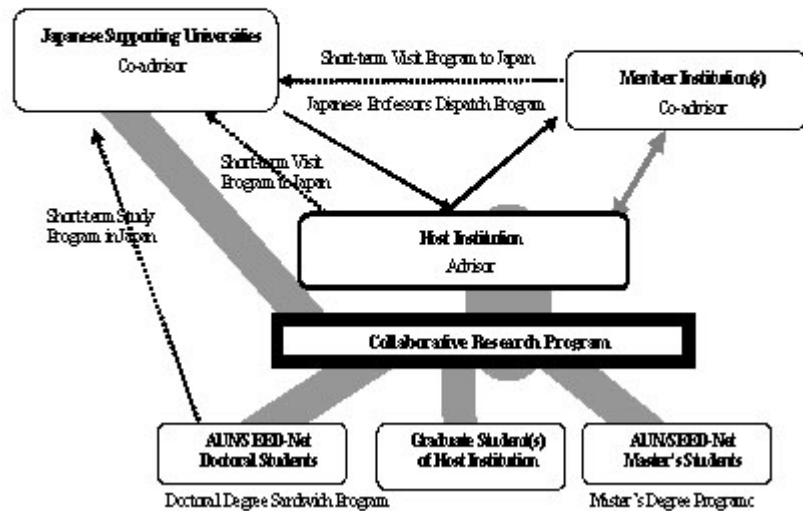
Japanese Supporting Universities
Co-advisor

Short-term Visit Program to Japan

Member Institution(s)
Co-advisor

Japanese Professors Dispatch Program

Short-term Visit Program to Japan

Short-term Study Program in Japan

Host Institution
Advisor

Collaborative Research Program

AUN/SEED-Net Doctoral Students

Graduate Student(s) of Host Institution

AUN/SEED-Net Master's Students

Doctoral Degree Sandwich Program

Master's Degree Programs